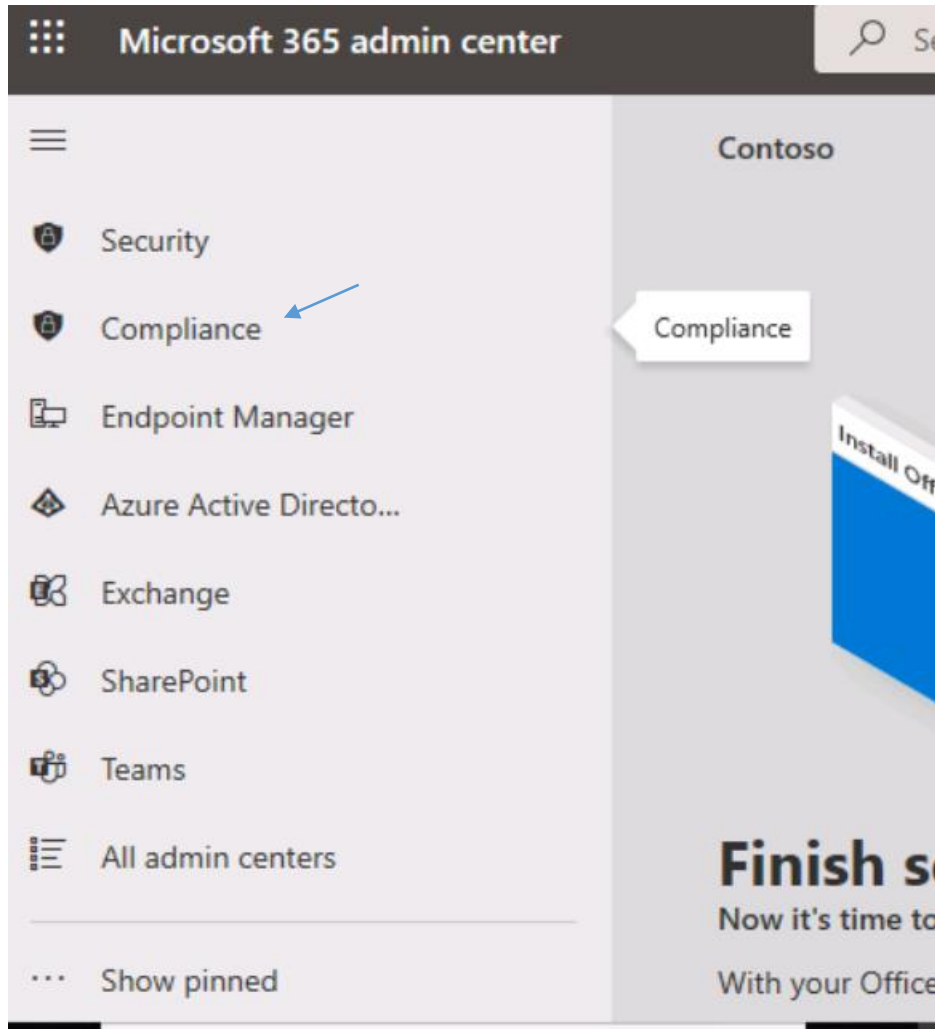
Microsoft 365 admin center

Se

Contoso

Security

Compliance

Compliance

Endpoint Manager

Azure Active Directo...

Exchange

SharePoint

Teams

All admin centers

Show pinned

Install Of

Finish s

Now it's time to

With your Office